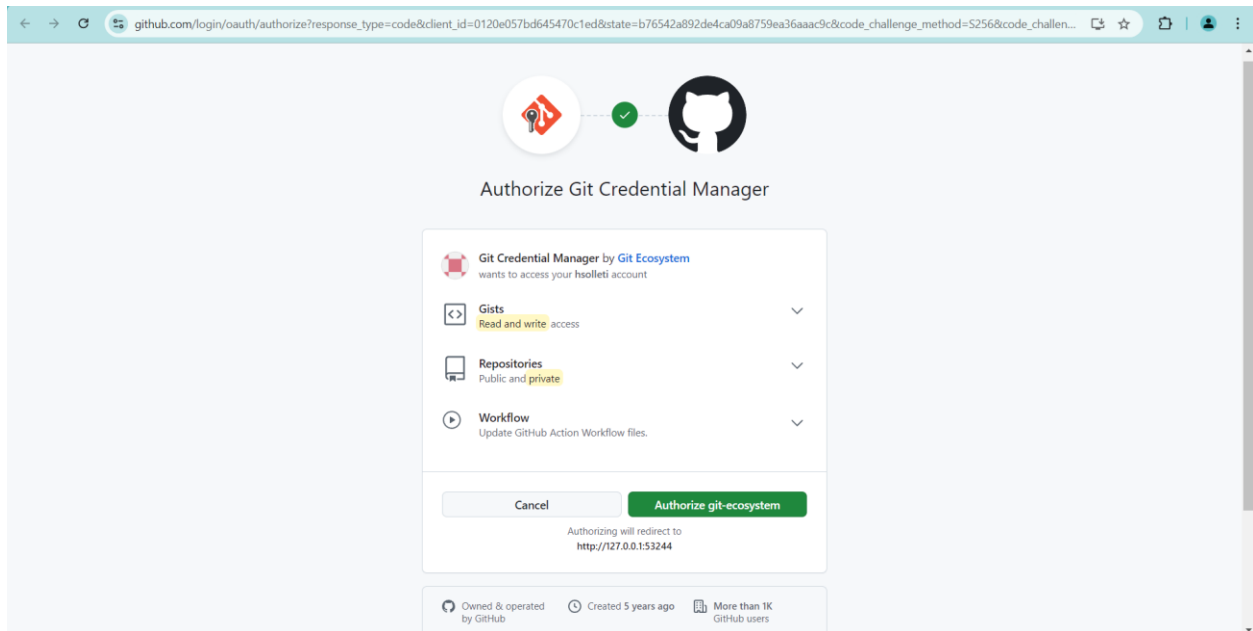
github.com/login/oauth/authorize?response_type=code&client_id=0120e057bd645470c1ed&state=b76542a892de4ca09a8759ea36aaac9c&code_challenge_method=S256&code_challen...

Authorize Git Credential Manager

Git Credential Manager by Git Ecosystem
wants to access your hsolleti account

Gists
Read and write access

Repositories
Public and private

Workflow
Update GitHub Action Workflow files.

Cancel

Authorize git-ecosystem

Authorizing will redirect to
http://127.0.0.1:53244

Owned & operated by GitHub

Created 5 years ago

More than 1K GitHub users